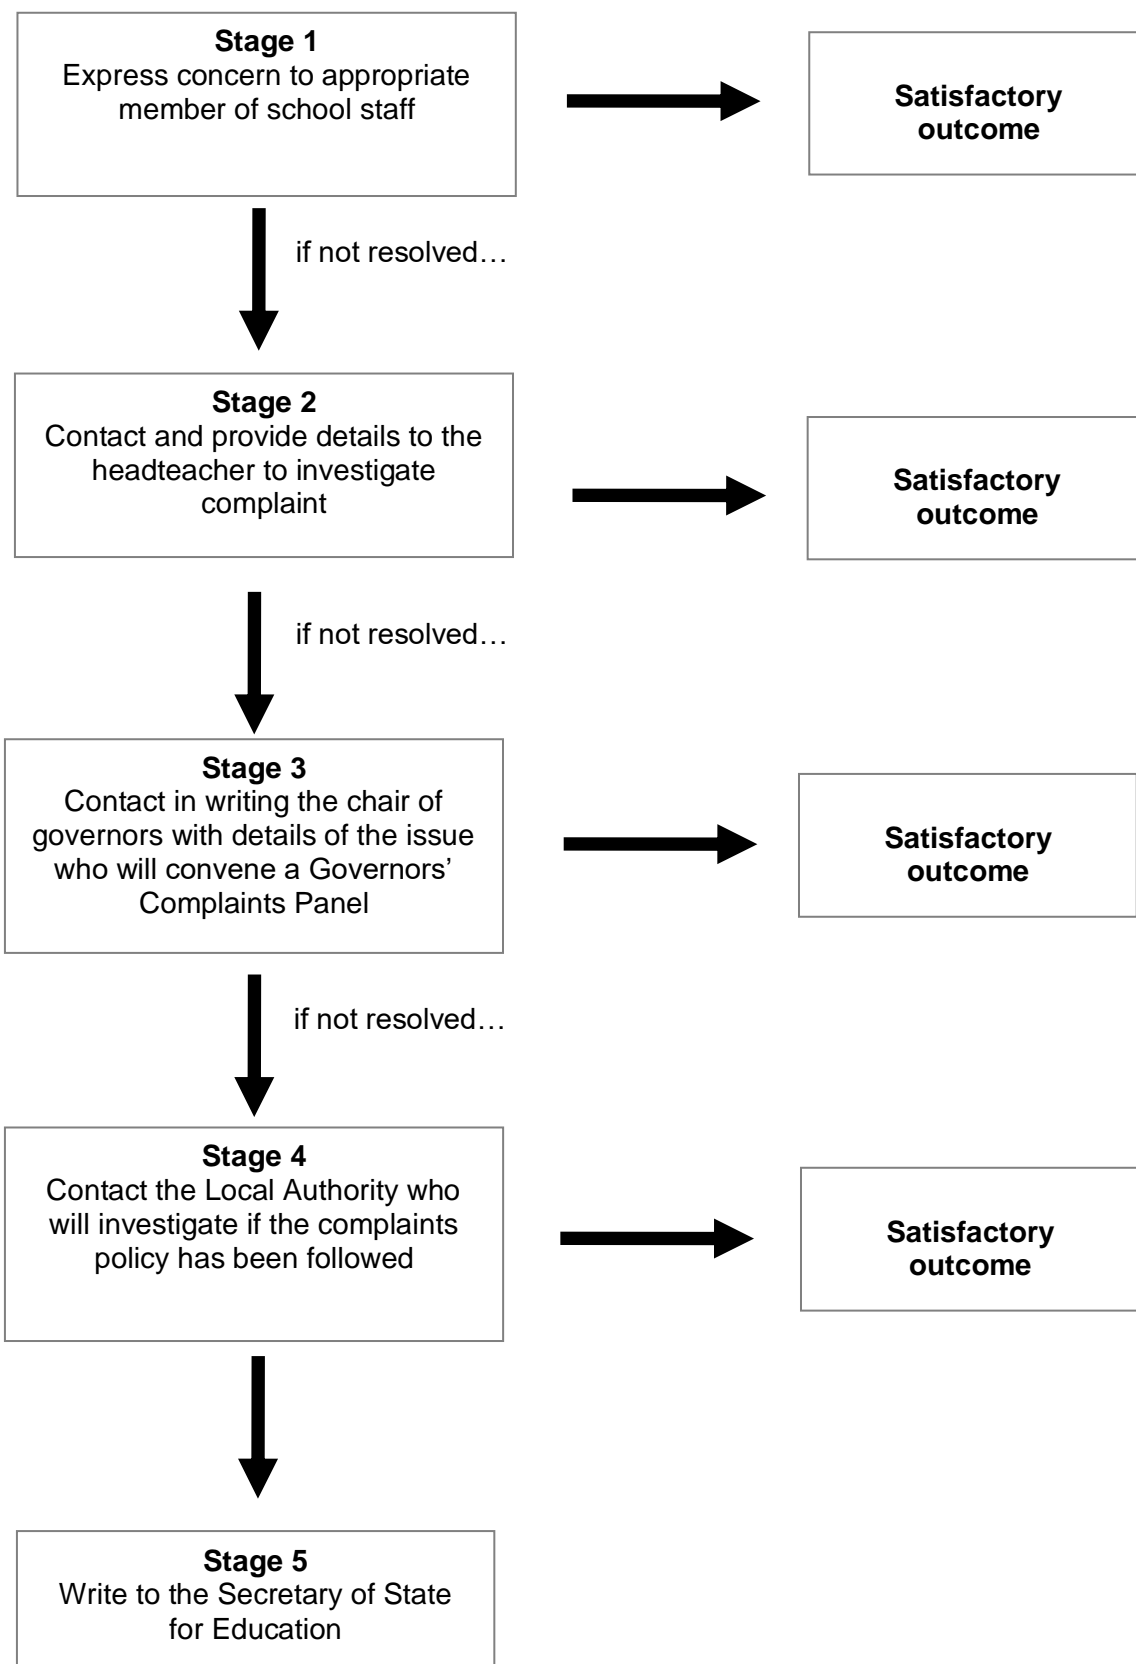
**Stage 1**
Express concern to appropriate member of school staff

**Satisfactory outcome**

if not resolved…

**Stage 2**
Contact and provide details to the headteacher to investigate complaint

**Satisfactory outcome**

if not resolved…

**Stage 3**
Contact in writing the chair of governors with details of the issue who will convene a Governors' Complaints Panel

**Satisfactory outcome**

if not resolved…

**Stage 4**
Contact the Local Authority who will investigate if the complaints policy has been followed

**Satisfactory outcome**

**Stage 5**
Write to the Secretary of State for Education